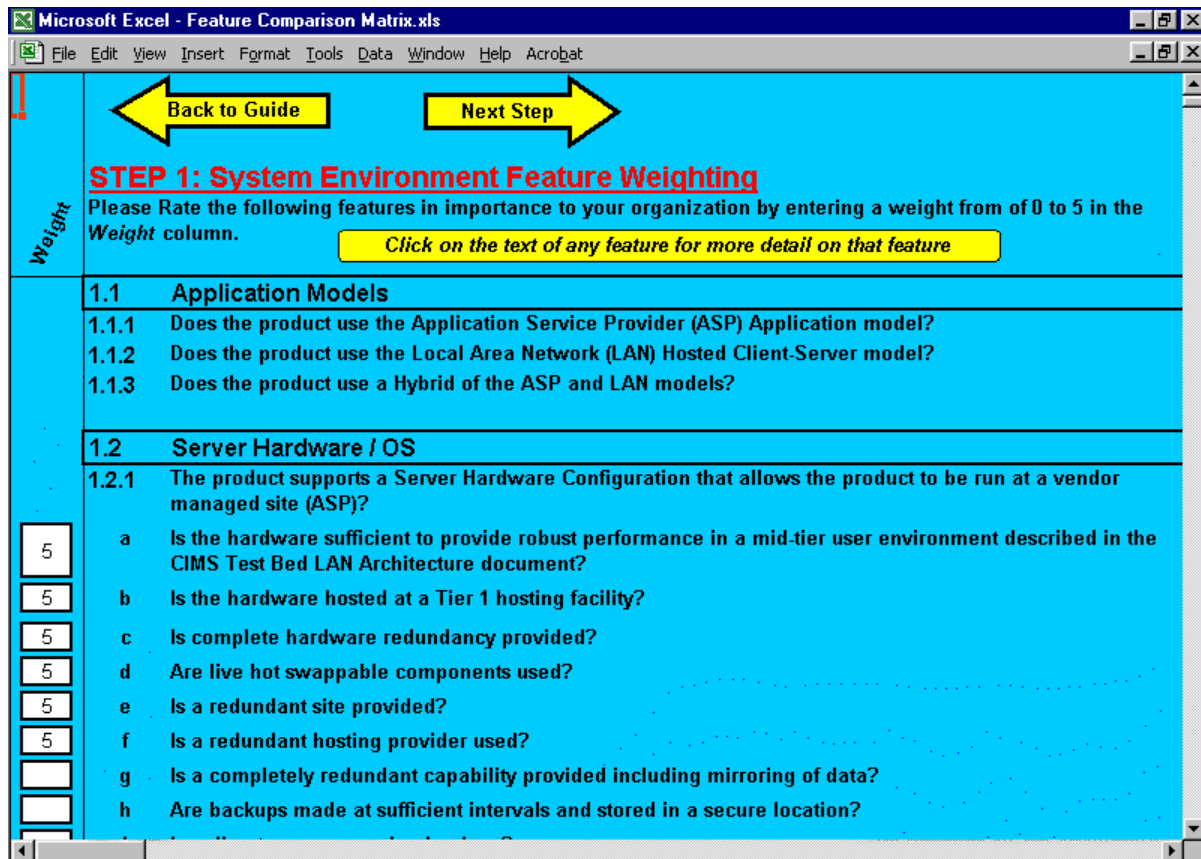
Microsoft Excel - Feature Comparison Matrix.xls

File Edit View Insert Format Tools Data Window Help Acrobat

Weight

Back to Guide

Next Step

STEP 1: System Environment Feature Weighting

Please Rate the following features in importance to your organization by entering a weight from of 0 to 5 in the Weight column.

Click on the text of any feature for more detail on that feature

1.1 Application Models

1.1.1 Does the product use the Application Service Provider (ASP) Application model?

1.1.2 Does the product use the Local Area Network (LAN) Hosted Client-Server model?

1.1.3 Does the product use a Hybrid of the ASP and LAN models?

1.2 Server Hardware / OS

1.2.1 The product supports a Server Hardware Configuration that allows the product to be run at a vendor managed site (ASP)?

5 a Is the hardware sufficient to provide robust performance in a mid-tier user environment described in the CIMS Test Bed LAN Architecture document?

5 b Is the hardware hosted at a Tier 1 hosting facility?

5 c Is complete hardware redundancy provided?

5 d Are live hot swappable components used?

5 e Is a redundant site provided?

5 f Is a redundant hosting provider used?

g Is a completely redundant capability provided including mirroring of data?

h Are backups made at sufficient intervals and stored in a secure location?

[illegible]